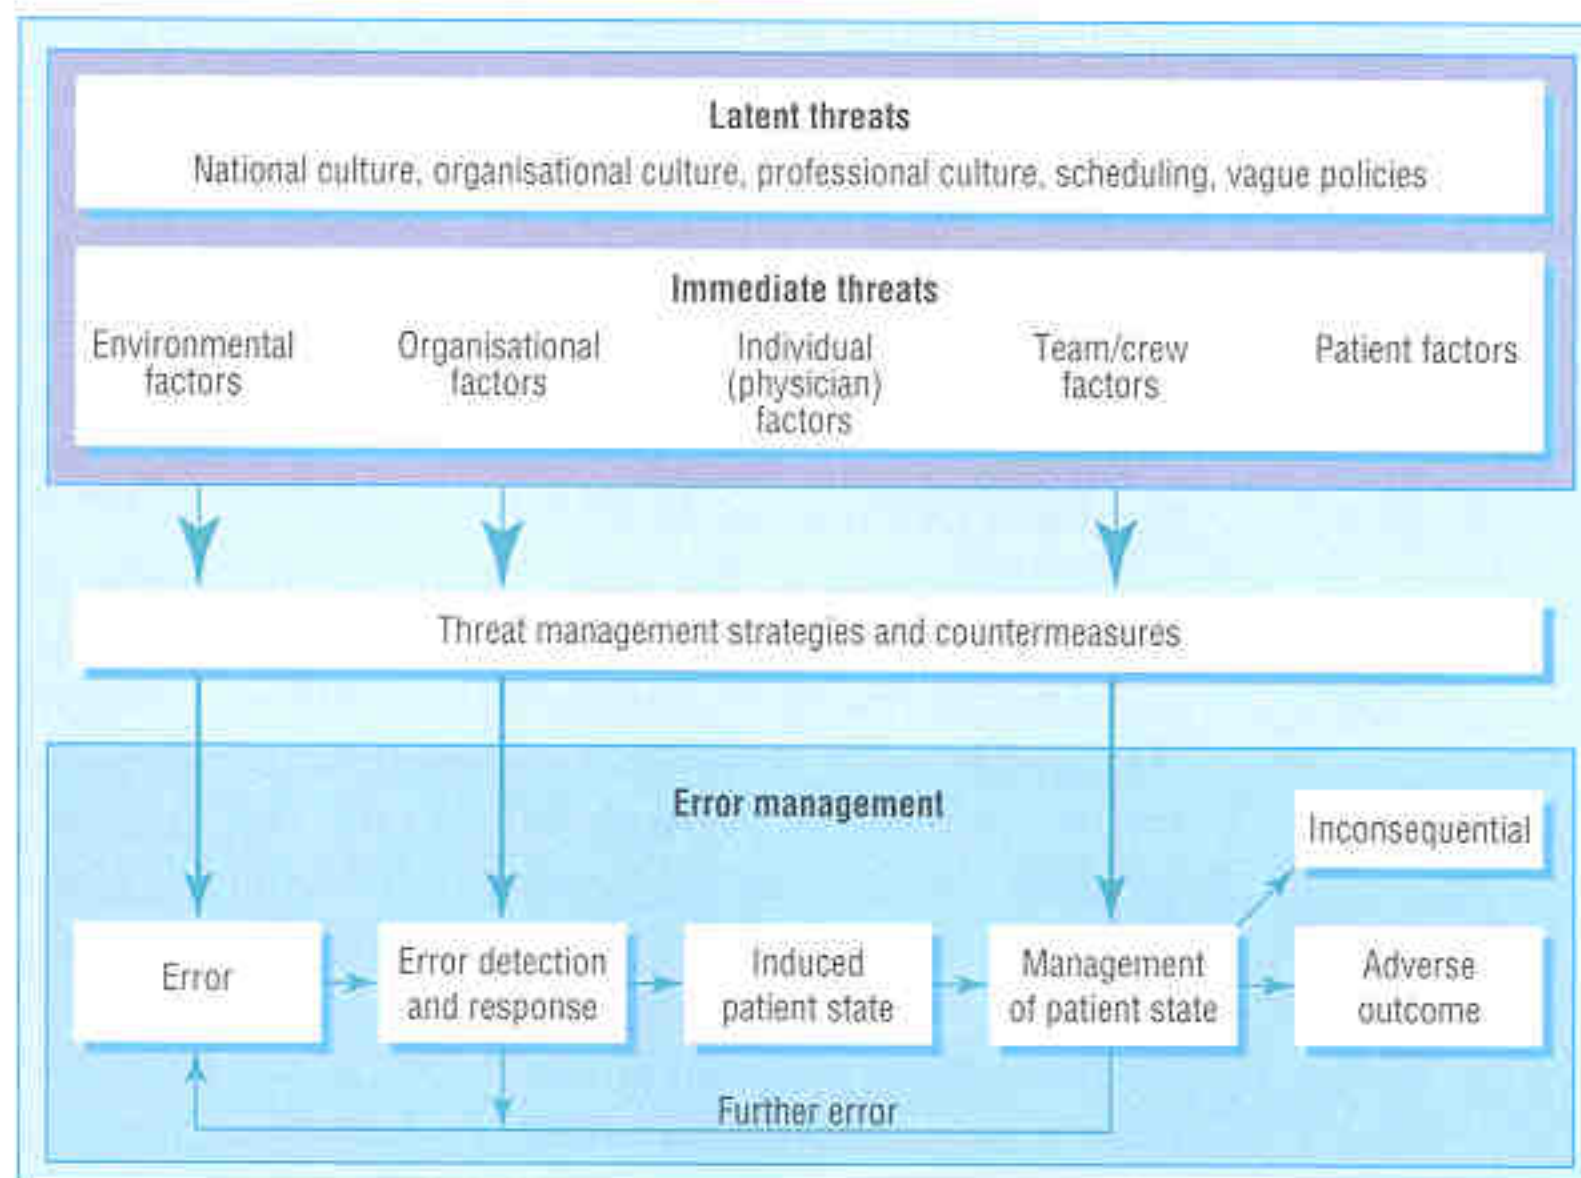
Latent threats
National culture, organisational culture, professional culture, scheduling, vague policies

Immediate threats
Environmental factors
Organisational factors
Individual (physician) factors
Team/crew factors
Patient factors

Threat management strategies and countermeasures

Error management
Inconsequential
Error
Error detection and response
Induced patient state
Management of patient state
Adverse outcome
Further error